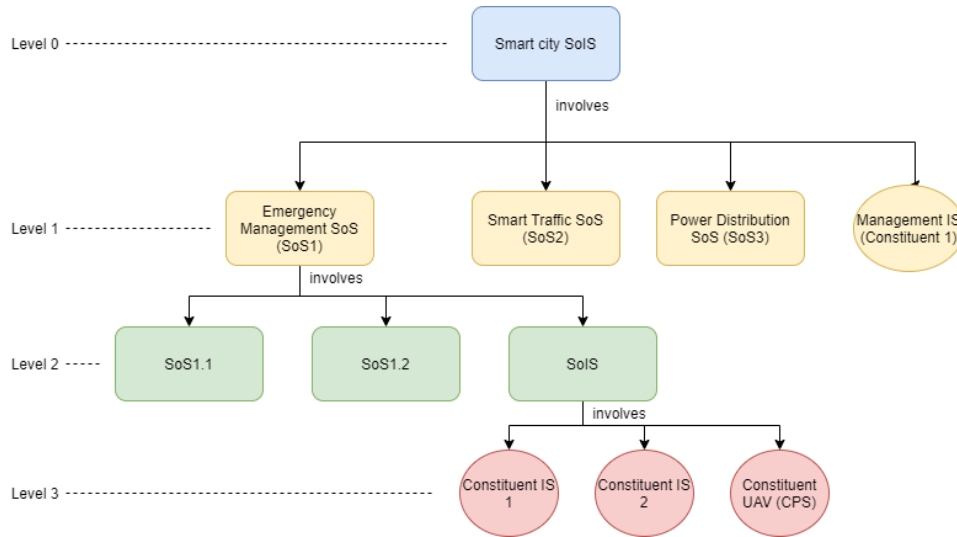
Level 0

Smart city SoIS

involves

Level 1

Emergency Management SoS (SoS1)

Smart Traffic SoS (SoS2)

Power Distribution SoS (SoS3)

Management IS (Constituent 1)

involves

Level 2

SoS1.1

SoS1.2

SoIS

involves

Level 3

Constituent IS 1

Constituent IS 2

Constituent UAV (CPS)